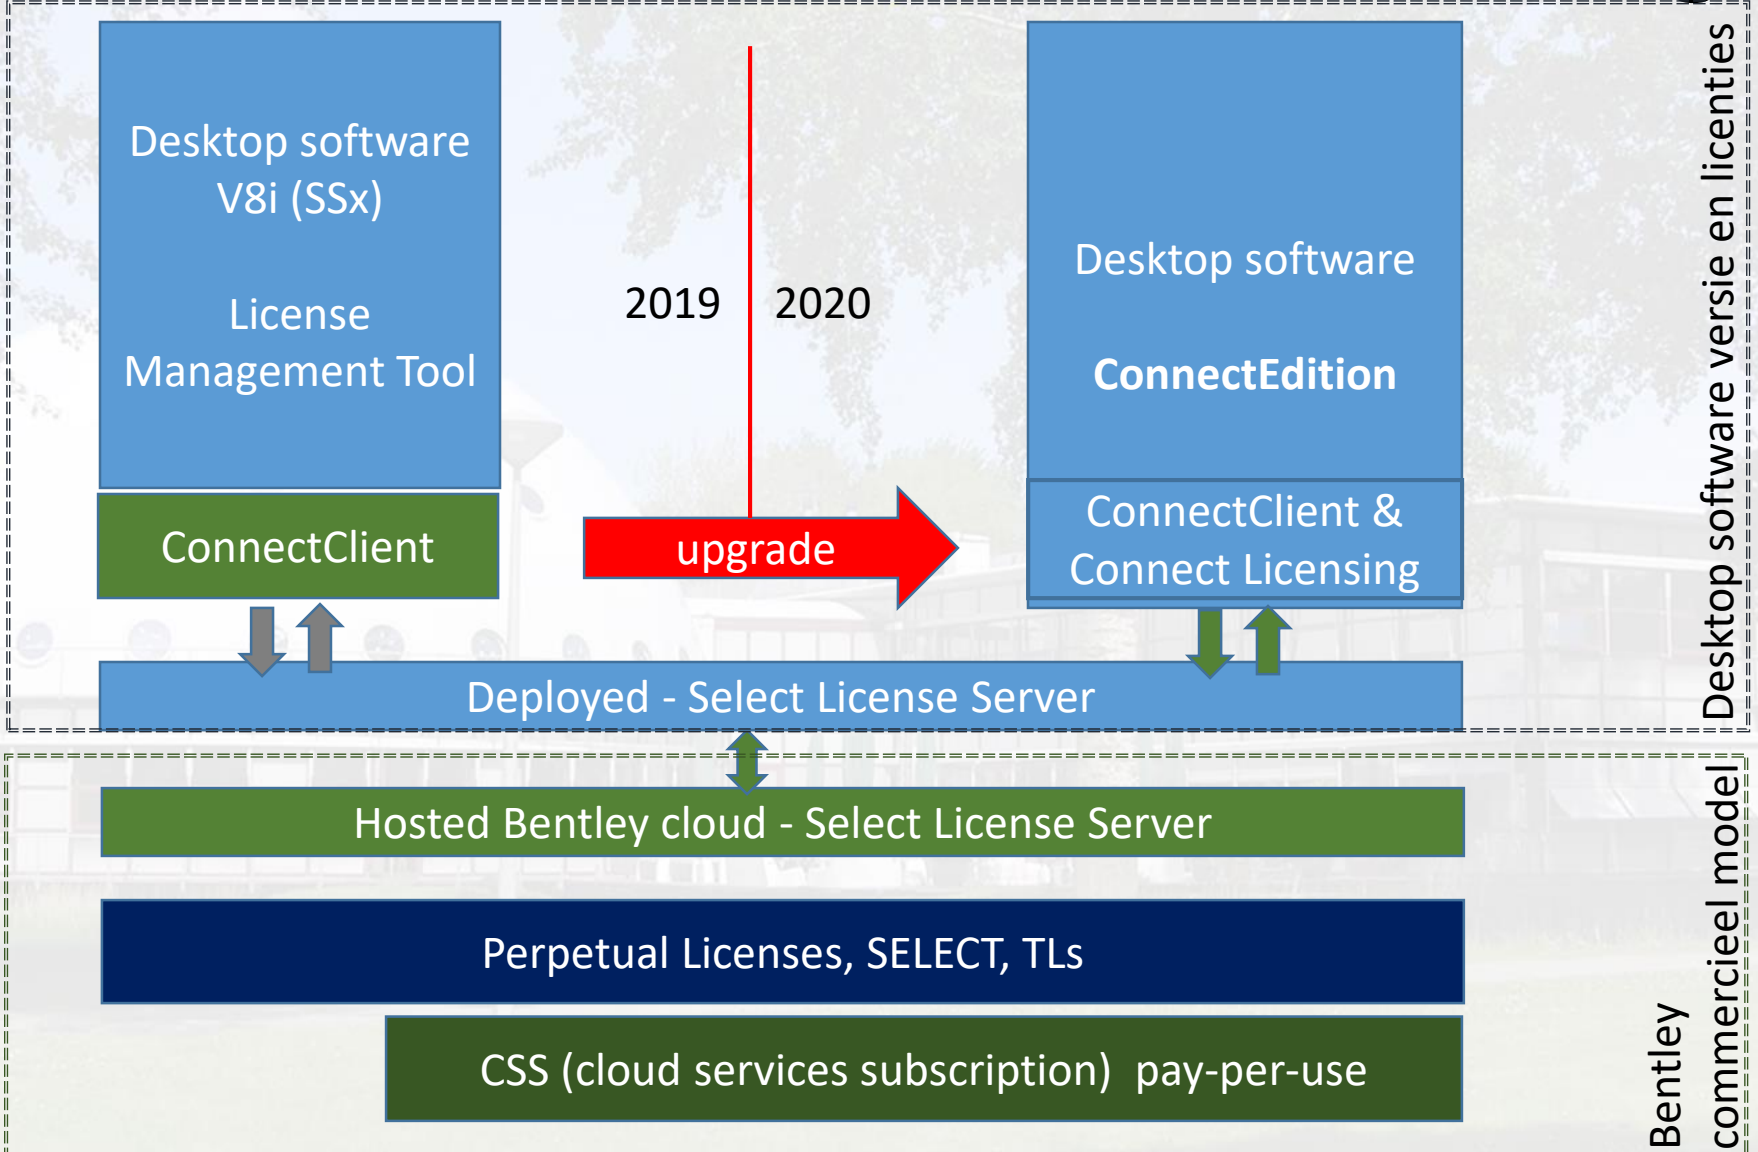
Desktop software V8i (SSx)

License Management Tool

ConnectClient

2019

2020

upgrade

Desktop software

ConnectEdition

ConnectClient & Connect Licensing

Deployed - Select License Server

Desktop software versie en licenties

Hosted Bentley cloud - Select License Server

Perpetual Licenses, SELECT, TLs

CSS (cloud services subscription) pay-per-use

Bentley commercieel model